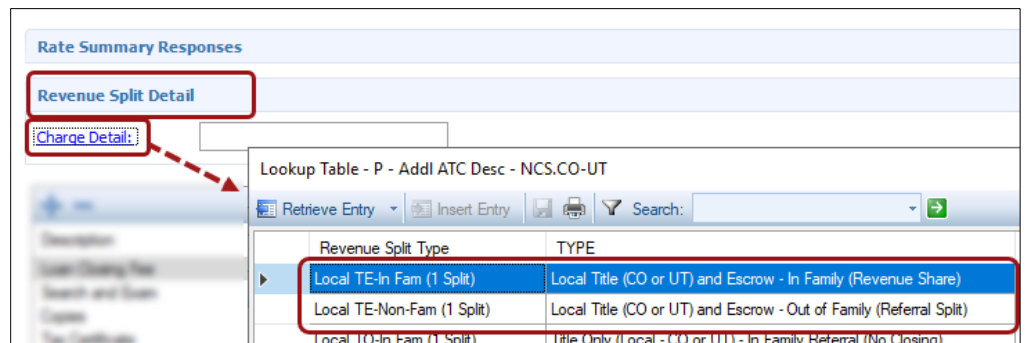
Rate Summary Responses

Revenue Split Detail

Charge Detail:

Lookup Table - P - Addl ATC Desc - NCS.CO-UT

Retrieve Entry Insert Entry Search:

Description

Loan Closing Fee

Search and Exam

Copies

Tax Certificate

| | Revenue Split Type | TYPE |
|---|---|---|
| ▶ | Local TE-In Fam (1 Split) | Local Title (CO or UT) and Escrow - In Family (Revenue Share) |
| | Local TE-Non-Fam (1 Split) | Local Title (CO or UT) and Escrow - Out of Family (Referral Split) |
| | Local TO-In Fam (1 Split) | Title Only (Local - CO or UT) - In Family Referral (No Closing) |